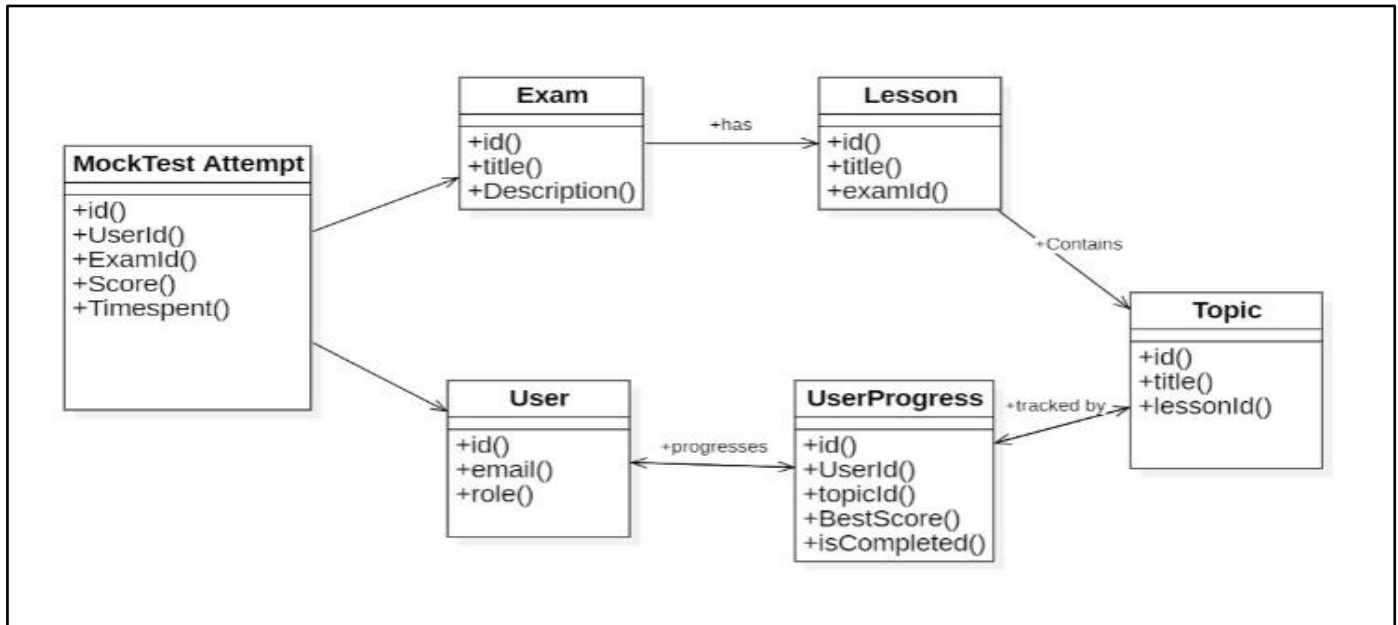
MockTest Attempt

+id()
+UserId()
+ExamId()
+Score()
+Timespent()

Exam

+id()
+title()
+Description()

+has

Lesson

+id()
+title()
+examId()

+Contains

Topic

+id()
+title()
+lessonId()

User

+id()
+email()
+role()

+progresses

UserProgress

+id()
+UserId()
+topicId()
+BestScore()
+isCompleted()

+tracked by